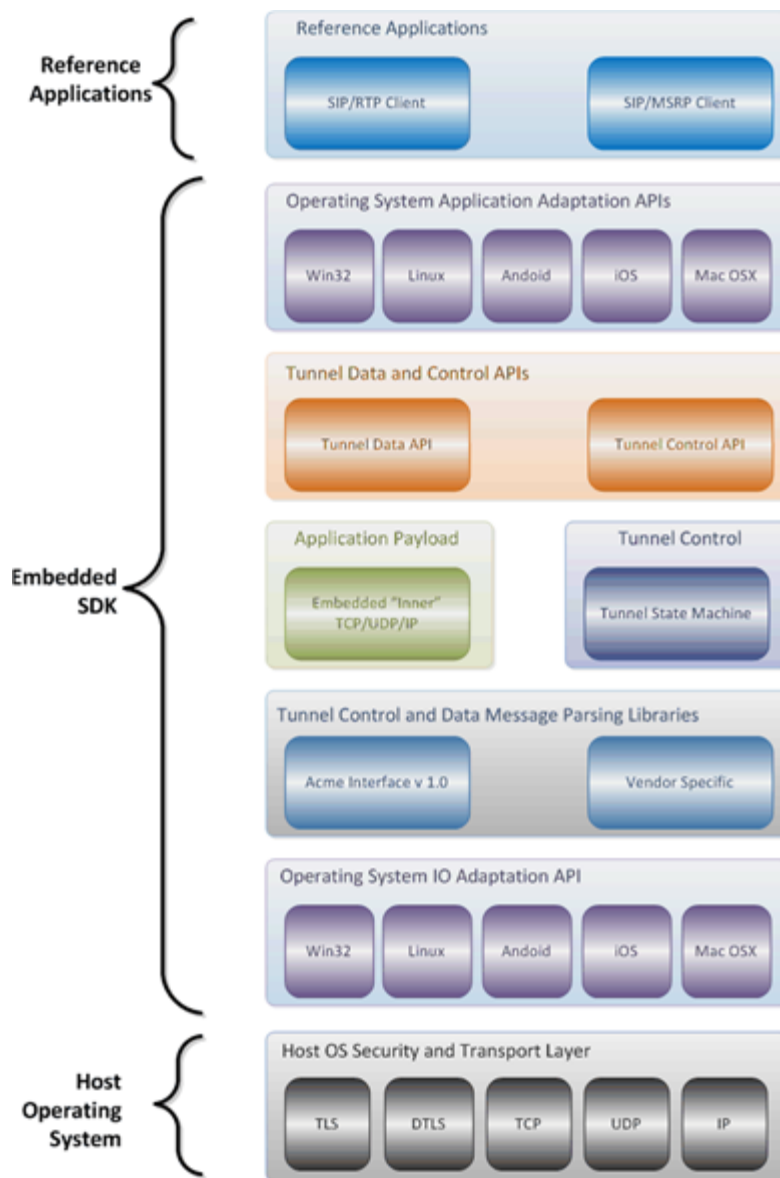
Reference Applications

Reference Applications

SIP/RTP Client

SIP/MSRP Client

Embedded SDK

Operating System Application Adaptation APIs

Win32

Linux

Andoid

iOS

Mac OSX

Tunnel Data and Control APIs

Tunnel Data API

Tunnel Control API

Application Payload

Embedded "Inner" TCP/UDP/IP

Tunnel Control

Tunnel State Machine

Tunnel Control and Data Message Parsing Libraries

Acme Interface v 1.0

Vendor Specific

Operating System IO Adaptation API

Win32

Linux

Andoid

iOS

Mac OSX

Host Operating System

Host OS Security and Transport Layer

TLS

DTLS

TCP

UDP

IP